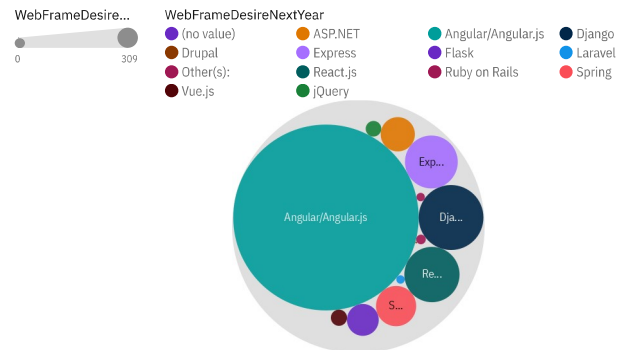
WebFrameDesire...

0

309

WebFrameDesireNextYear

(no value)

ASP.NET

Angular/Angular.js

Django

Drupal

Express

Flask

Laravel

Other(s):

React.js

Ruby on Rails

Spring

Vue.js

jQuery

Exp...

Angular/Angular.js

Dja...

Re...

S...